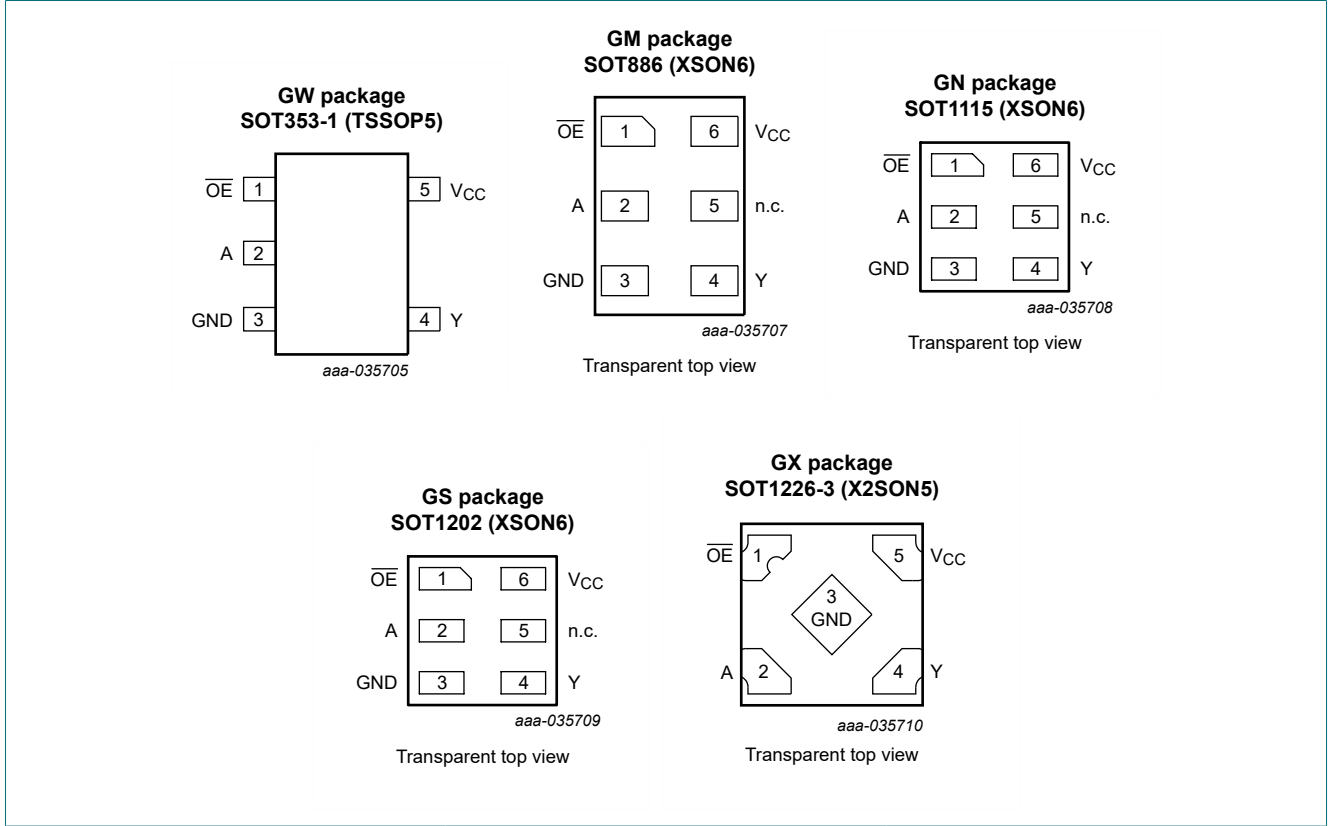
GW package
SOT353-1 (TSSOP5)

$\overline{OE}$ 1
A 2
GND 3
5 $V_{CC}$
4 Y

aaa-035705

GM package
SOT886 (XSON6)

$\overline{OE}$ 1
6 $V_{CC}$
A 2
5 n.c.
GND 3
4 Y

aaa-035707

Transparent top view

GN package
SOT1115 (XSON6)

$\overline{OE}$ 1
6 $V_{CC}$
A 2
5 n.c.
GND 3
4 Y

aaa-035708

Transparent top view

GS package
SOT1202 (XSON6)

$\overline{OE}$ 1
6 $V_{CC}$
A 2
5 n.c.
GND 3
4 Y

aaa-035709

Transparent top view

GX package
SOT1226-3 (X2SON5)

$\overline{OE}$ 1
5 $V_{CC}$
3
GND
A 2
4 Y

aaa-035710

Transparent top view